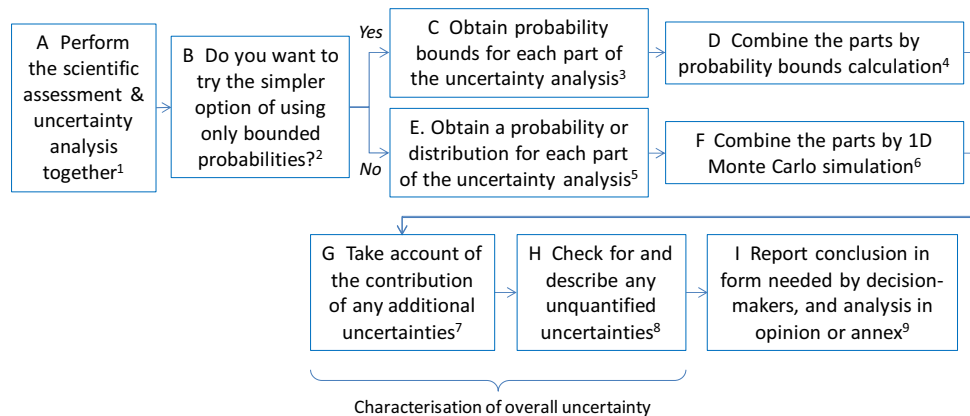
A Perform the scientific assessment & uncertainty analysis together$^1$

B Do you want to try the simpler option of using only bounded probabilities?$^2$

Yes

No

C Obtain probability bounds for each part of the uncertainty analysis$^3$

D Combine the parts by probability bounds calculation$^4$

E. Obtain a probability or distribution for each part of the uncertainty analysis$^5$

F Combine the parts by 1D Monte Carlo simulation$^6$

G Take account of the contribution of any additional uncertainties$^7$

H Check for and describe any unquantified uncertainties$^8$

I Report conclusion in form needed by decision-makers, and analysis in opinion or annex$^9$

Characterisation of overall uncertainty